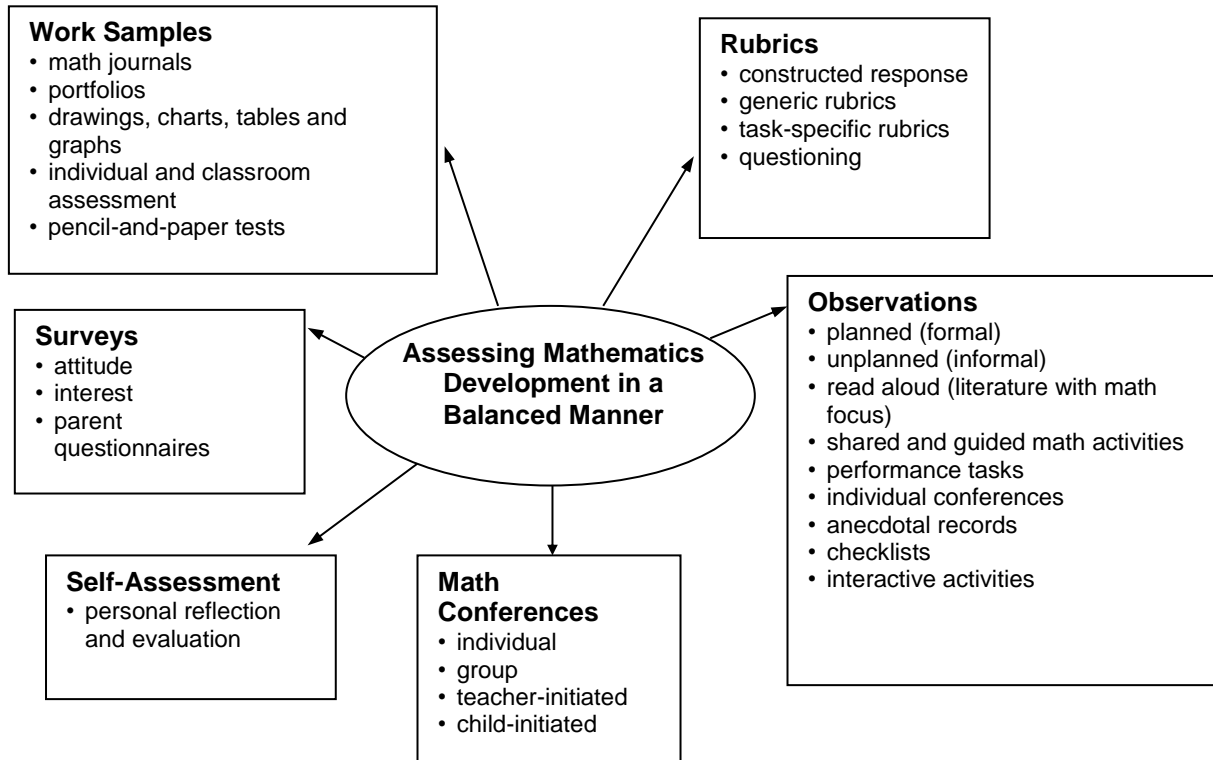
**Work Samples**
• math journals
• portfolios
• drawings, charts, tables and graphs
• individual and classroom assessment
• pencil-and-paper tests

**Rubrics**
• constructed response
• generic rubrics
• task-specific rubrics
• questioning

**Surveys**
• attitude
• interest
• parent questionnaires

**Assessing Mathematics Development in a Balanced Manner**

**Observations**
• planned (formal)
• unplanned (informal)
• read aloud (literature with math focus)
• shared and guided math activities
• performance tasks
• individual conferences
• anecdotal records
• checklists
• interactive activities

**Self-Assessment**
• personal reflection and evaluation

**Math Conferences**
• individual
• group
• teacher-initiated
• child-initiated